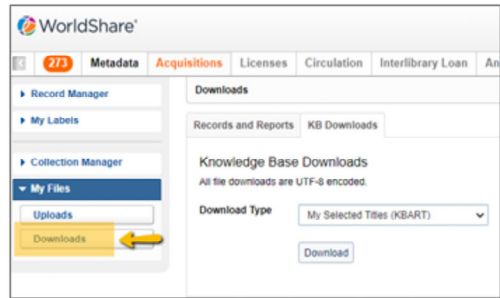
WorldShare®

273 Metadata Acquisitions Licenses Circulation Interlibrary Loan An

▸ Record Manager

▸ My Labels

▸ Collection Manager

▾ My Files

Uploads

Downloads

Downloads

Records and Reports KB Downloads

Knowledge Base Downloads

All file downloads are UTF-8 encoded.

Download Type My Selected Titles (KBART)

Download